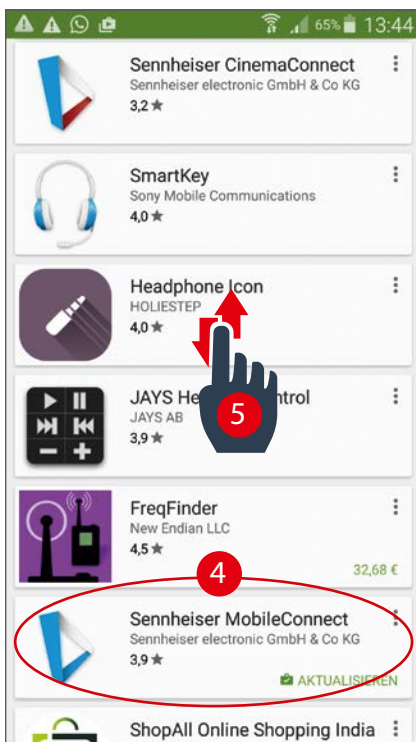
65% 13:44

Sennheiser CinemaConnect
Sennheiser electronic GmbH & Co KG
3,2 ★

SmartKey
Sony Mobile Communications
4,0 ★

Headphone Icon
HOLIESTEP
4,0 ★

JAYS He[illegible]ntrol
JAYS AB
3,9 ★

5

FreqFinder
New Endian LLC
4,5 ★
32,68 €

4

Sennheiser MobileConnect
Sennheiser electronic GmbH & Co KG
3,9 ★
AKTUALISIEREN

ShopAll Online Shopping India